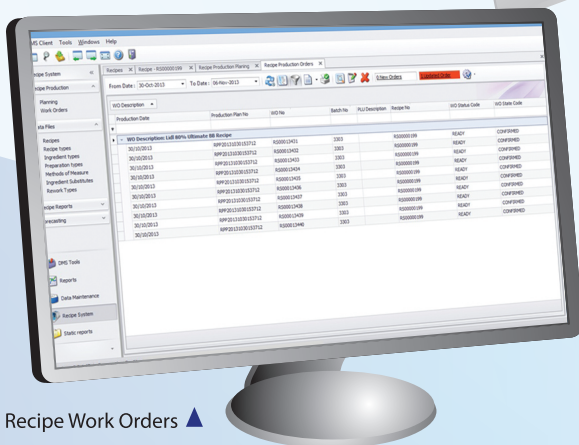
MS Client Tools Windows Help

cipe System
cipe Production
Planning
Work Orders

ata Files
Recipes
Recipe types
Ingredient types
Preparation types
Methods of Measure
Ingredient Substitutes
Rework Types

cipe Reports
recasting

DMS Tools
Reports
Data Maintenance
Recipe System
Static reports

Recipes | Recipe : RS00000199 | Recipe Production Planning | Recipe Production Orders

From Date : 30-Oct-2013 To Date : 06-Nov-2013 0 New Orders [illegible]

WO Description

| Production Date | Production Plan No | WO No | Batch No | PLU Description | Recipe No | WO Status Code | WO State Code |
|---|---|---|---|---|---|---|---|
| WO Description: Lidl 80% Ultimate BB Recipe | | | | | | | |
| 30/10/2013 | RPP20131030153712 | RS00013421 | 3303 | | RS00000199 | READY | CONFIRMED |
| 30/10/2013 | RPP20131030153712 | RS00013422 | 3303 | | RS00000199 | READY | CONFIRMED |
| 30/10/2013 | RPP20131030153712 | RS00013423 | 3303 | | RS00000199 | READY | CONFIRMED |
| 30/10/2013 | RPP20131030153712 | RS00013424 | 3303 | | RS00000199 | READY | CONFIRMED |
| 30/10/2013 | RPP20131030153712 | RS00013425 | 3303 | | RS00000199 | READY | CONFIRMED |
| 30/10/2013 | RPP20131030153712 | RS00013426 | 3303 | | RS00000199 | READY | CONFIRMED |
| 30/10/2013 | RPP20131030153712 | RS00013427 | 3303 | | RS00000199 | READY | CONFIRMED |
| 30/10/2013 | RPP20131030153712 | RS00013428 | 3303 | | RS00000199 | READY | CONFIRMED |
| 30/10/2013 | RPP20131030153712 | RS00013429 | 3303 | | RS00000199 | READY | CONFIRMED |
| 30/10/2013 | RPP20131030153712 | RS00013440 | 3303 | | | | |

Recipe Work Orders ▲